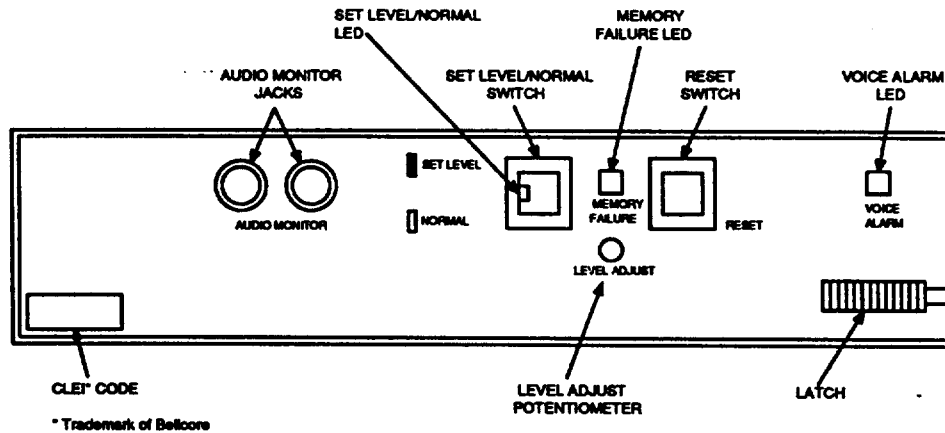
SET LEVEL/NORMAL LED

MEMORY FAILURE LED

AUDIO MONITOR JACKS

SET LEVEL/NORMAL SWITCH

RESET SWITCH

VOICE ALARM LED

SET LEVEL

NORMAL

AUDIO MONITOR

MEMORY FAILURE

RESET

VOICE ALARM

LEVEL ADJUST

CLEI* CODE

LEVEL ADJUST POTENTIOMETER

LATCH

* Trademark of Bellcore